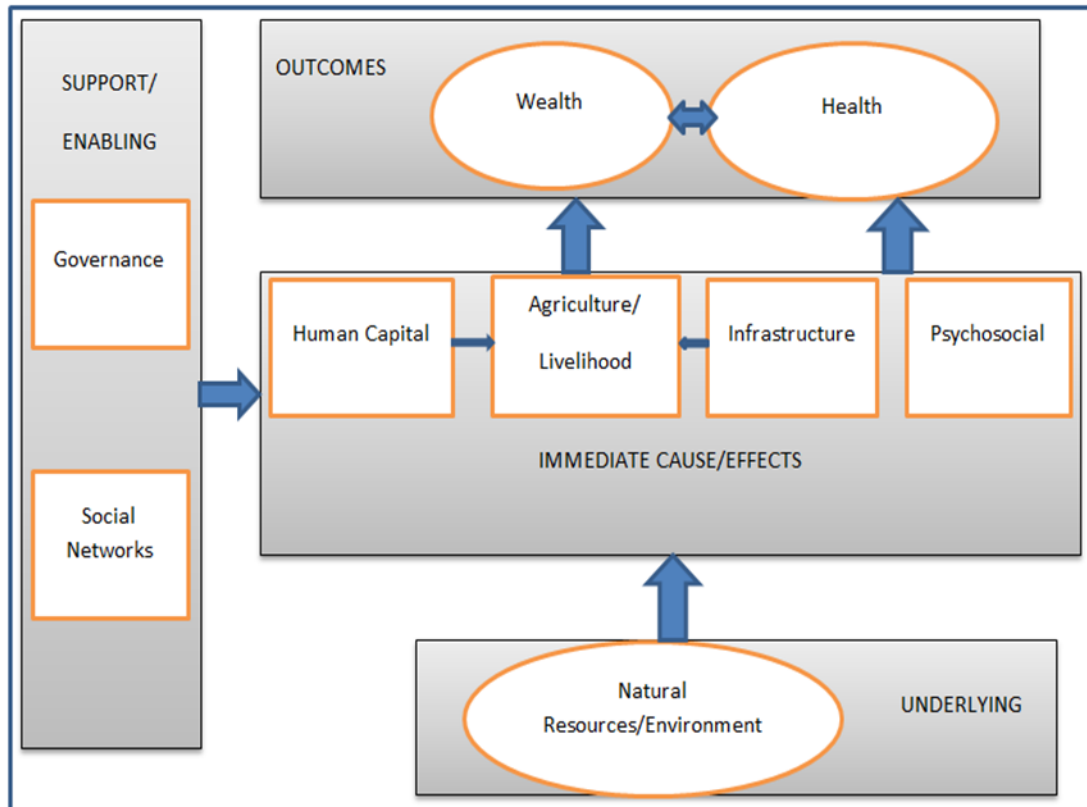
SUPPORT/
ENABLING

Governance

Social Networks

OUTCOMES

Wealth

Health

Human Capital

Agriculture/
Livelihood

Infrastructure

Psychosocial

IMMEDIATE CAUSE/EFFECTS

Natural Resources/Environment

UNDERLYING